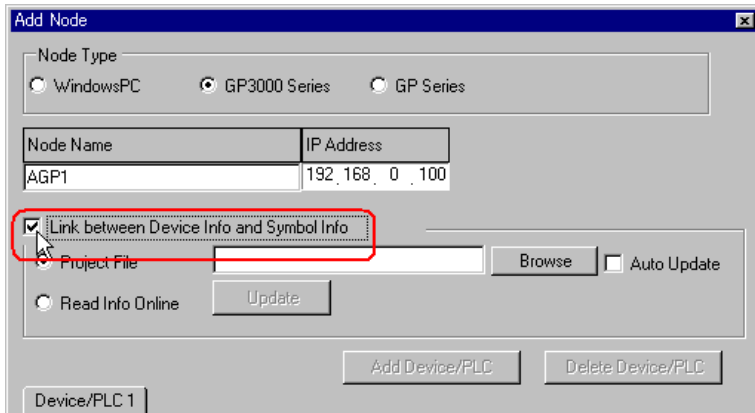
Add Node

Node Type

WindowsPC

GP3000 Series

GP Series

| Node Name | IP Address |
|---|---|
| AGP1 | 192 . 168 . 0 . 100 |

Link between Device Info and Symbol Info

Project File

Browse

Auto Update

Read Info Online

Update

Add Device/PLC

Delete Device/PLC

Device/PLC 1